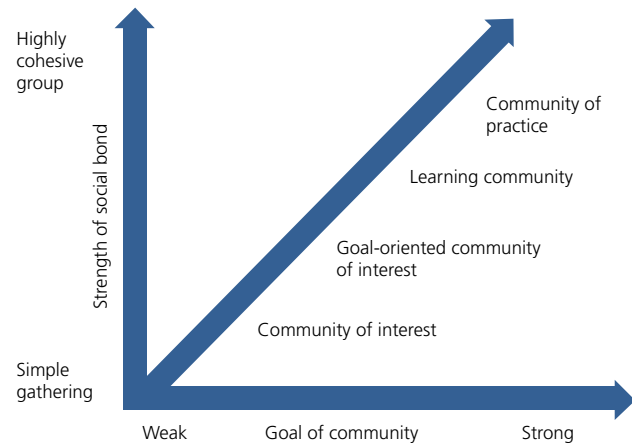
Highly cohesive group

Strength of social bond

Simple gathering

Community of practice

Learning community

Goal-oriented community of interest

Community of interest

Weak

Goal of community

Strong